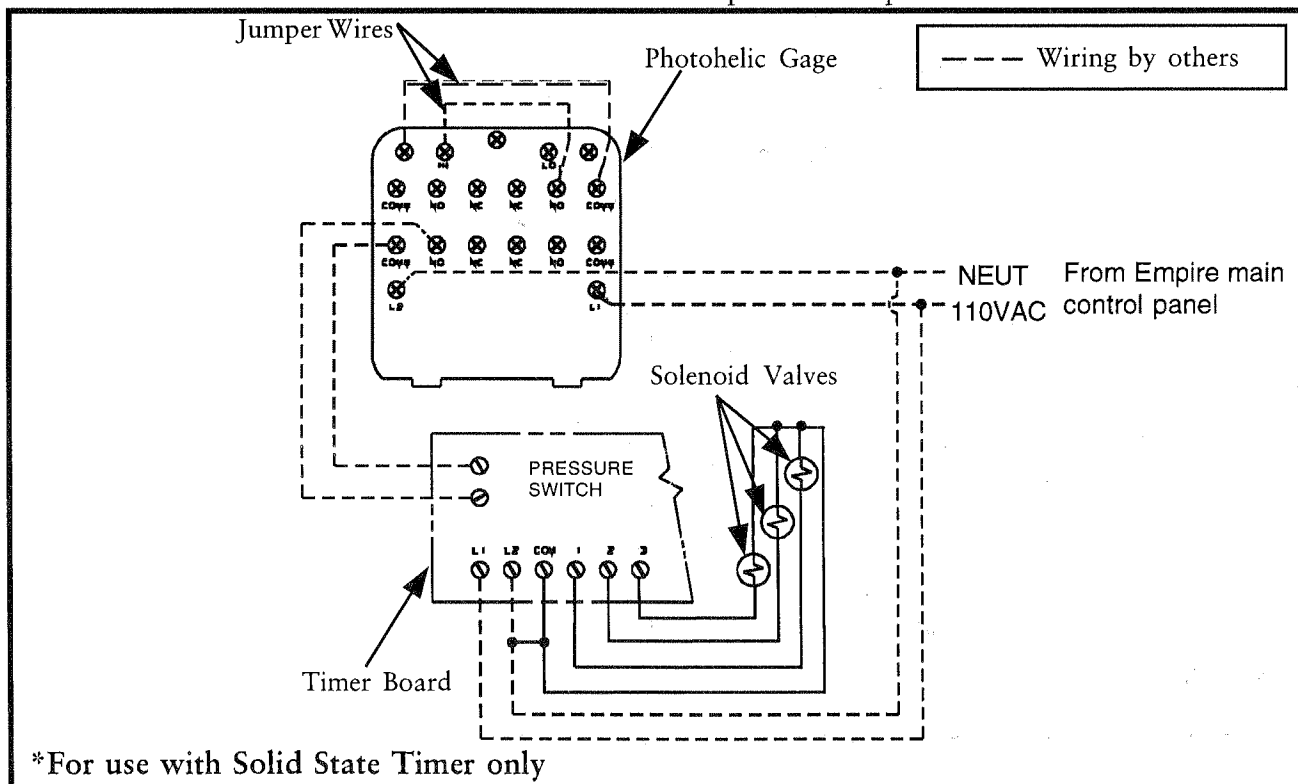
Jumper Wires

Photohelic Gage

Wiring by others

HI

LO

COM

NO

NC

NC

NO

COM

COM

NO

NC

NC

NO

COM

L2

L1

NEUT

110VAC

From Empire main control panel

Solenoid Valves

PRESSURE SWITCH

L1

L2

COM

1

2

3

Timer Board

*For use with Solid State Timer only